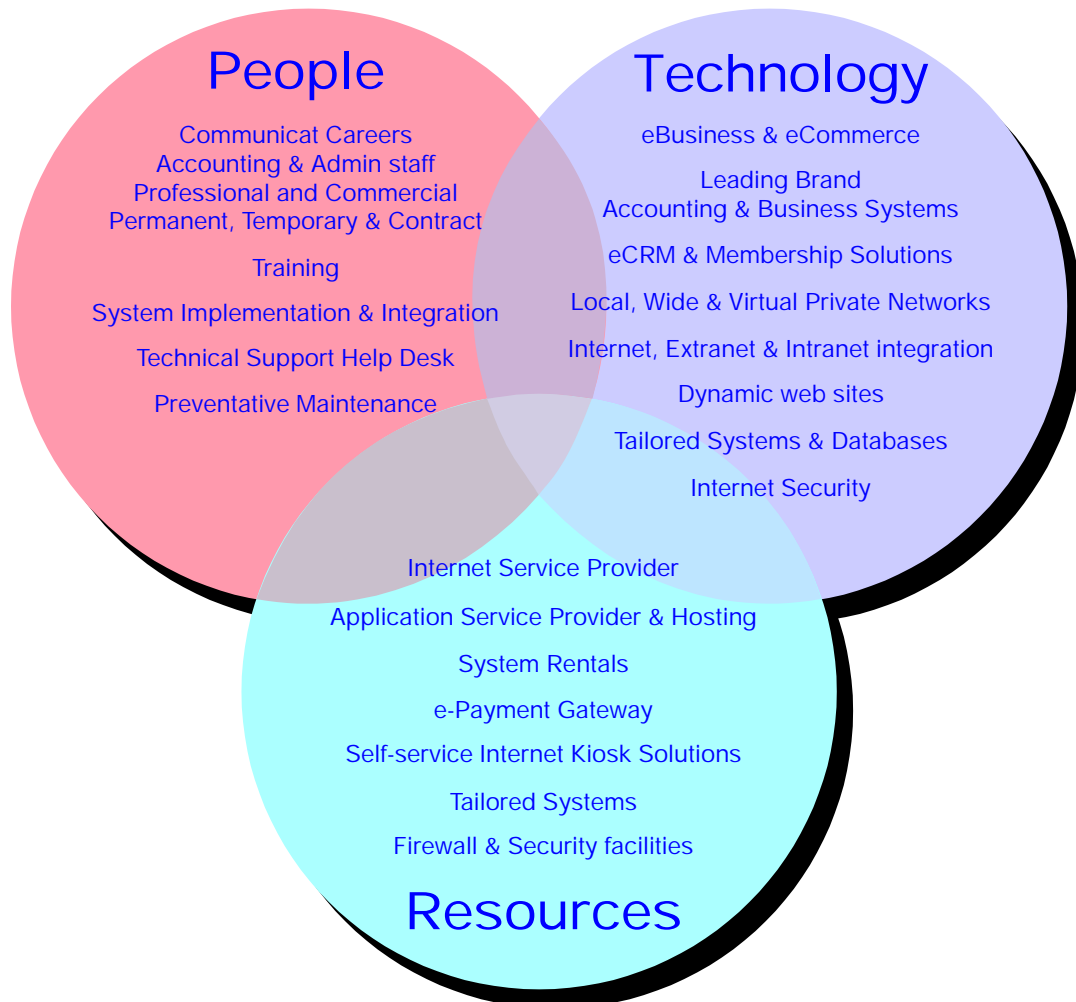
People

Communicat Careers
Accounting & Admin staff
Professional and Commercial
Permanent, Temporary & Contract

Training

System Implementation & Integration

Technical Support Help Desk

Preventative Maintenance

Technology

eBusiness & eCommerce

Leading Brand
Accounting & Business Systems

eCRM & Membership Solutions

Local, Wide & Virtual Private Networks

Internet, Extranet & Intranet integration

Dynamic web sites

Tailored Systems & Databases

Internet Security

Internet Service Provider

Application Service Provider & Hosting

System Rentals

e-Payment Gateway

Self-service Internet Kiosk Solutions

Tailored Systems

Firewall & Security facilities

Resources